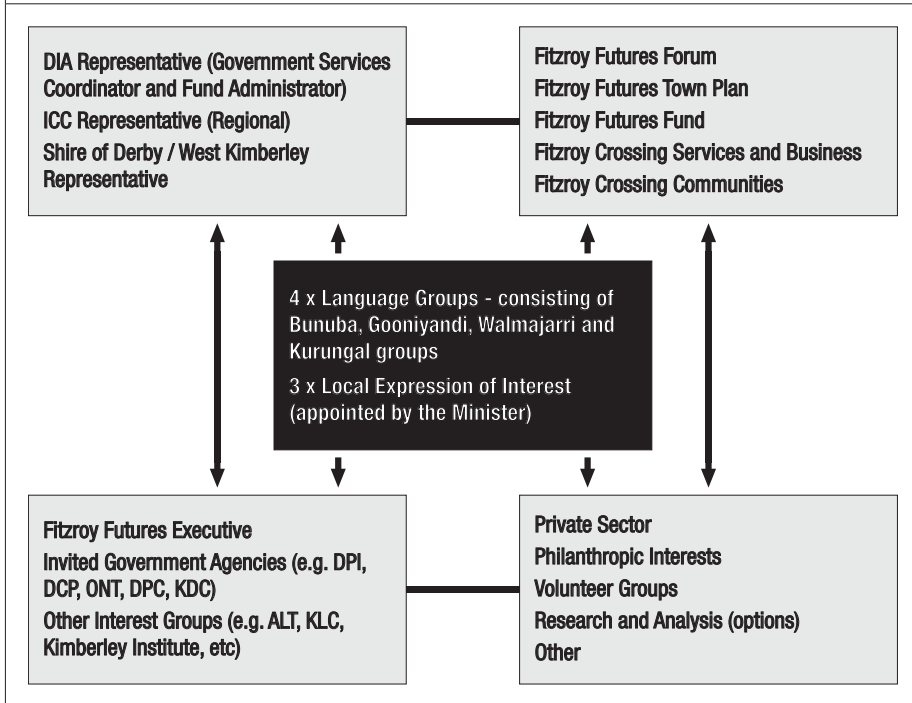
DIA Representative (Government Services Coordinator and Fund Administrator)
ICC Representative (Regional)
Shire of Derby / West Kimberley Representative

Fitzroy Futures Forum
Fitzroy Futures Town Plan
Fitzroy Futures Fund
Fitzroy Crossing Services and Business
Fitzroy Crossing Communities

4 x Language Groups - consisting of Bunuba, Gooniyandi, Walmajarri and Kurungal groups
3 x Local Expression of Interest (appointed by the Minister)

Fitzroy Futures Executive
Invited Government Agencies (e.g. DPI, DCP, ONT, DPC, KDC)
Other Interest Groups (e.g. ALT, KLC, Kimberley Institute, etc)

Private Sector
Philanthropic Interests
Volunteer Groups
Research and Analysis (options)
Other